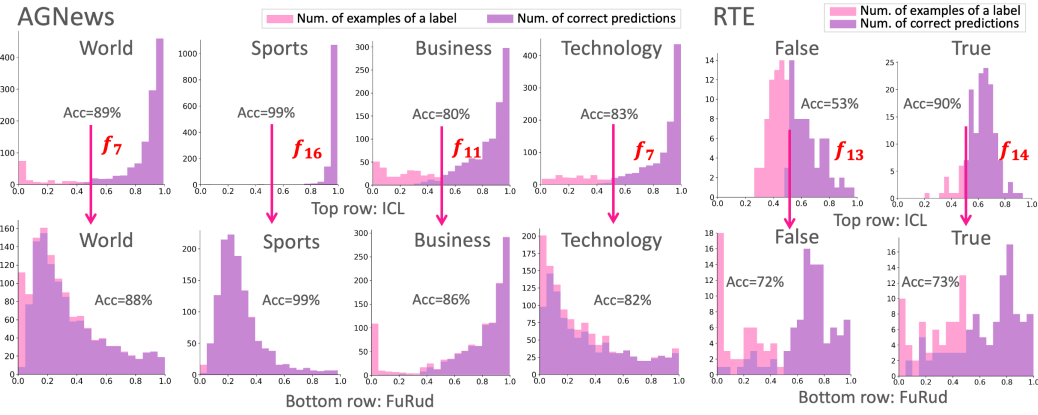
AGNews

Num. of examples of a label
Num. of correct predictions

RTE

Num. of examples of a label
Num. of correct predictions

World
Acc=89%
$f_7$
0
200
400
0.0 0.2 0.4 0.6 0.8 1.0

Sports
Acc=99%
$f_{16}$
0
200
400
600
800
1000
0.0 0.2 0.4 0.6 0.8 1.0

Business
Acc=80%
$f_{11}$
0
50
100
150
200
250
300
0.0 0.2 0.4 0.6 0.8 1.0

Technology
Acc=83%
$f_7$
0
50
100
150
200
250
300
350
0.0 0.2 0.4 0.6 0.8 1.0

False
Acc=53%
$f_{13}$
0
2
4
6
8
10
12
14
0.0 0.2 0.4 0.6 0.8 1.0

True
Acc=90%
$f_{14}$
0
5
10
15
20
25
30
35
0.0 0.2 0.4 0.6 0.8 1.0

Top row: ICL

Top row: ICL

World
Acc=88%
0
20
40
60
80
100
120
140
160
0.0 0.2 0.4 0.6 0.8 1.0

Sports
Acc=99%
0
50
100
150
200
0.0 0.2 0.4 0.6 0.8 1.0

Business
Acc=86%
0
20
40
60
80
100
0.0 0.2 0.4 0.6 0.8 1.0

Technology
Acc=82%
0
25
50
75
100
125
150
175
200
0.0 0.2 0.4 0.6 0.8 1.0

False
Acc=72%
0
2
4
6
8
10
12
14
16
18
0.0 0.2 0.4 0.6 0.8 1.0

True
Acc=73%
0
2
4
6
8
10
12
14
16
0.0 0.2 0.4 0.6 0.8 1.0

Bottom row: FuRud

Bottom row: FuRud